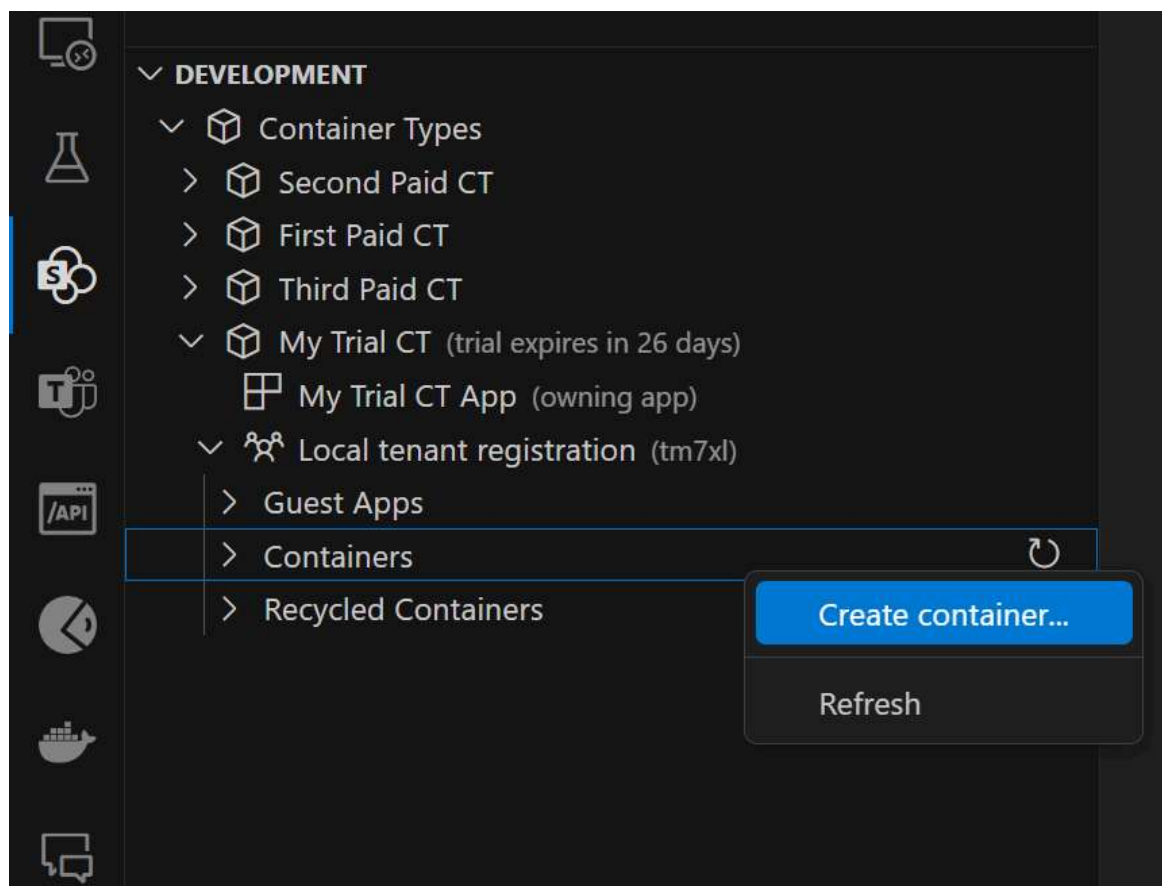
/API

DEVELOPMENT
Container Types
Second Paid CT
First Paid CT
Third Paid CT
My Trial CT (trial expires in 26 days)
My Trial CT App (owning app)
Local tenant registration (tm7xl)
Guest Apps
Containers
Recycled Containers

Create container...
Refresh